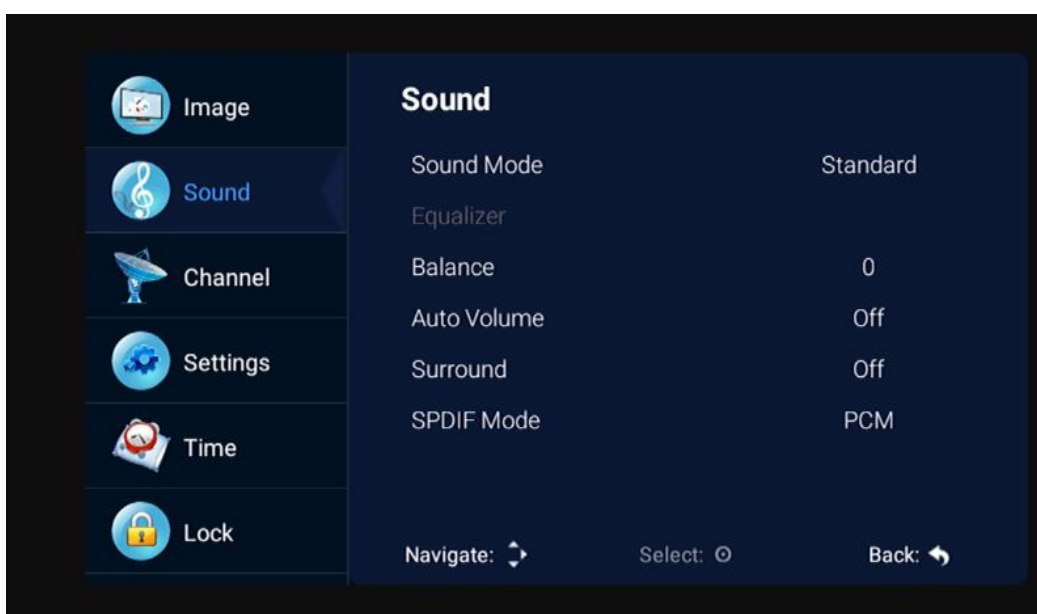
Image
Sound
Channel
Settings
Time
Lock

Sound

| | |
|---|---|
| Sound Mode | Standard |
| Equalizer | |
| Balance | 0 |
| Auto Volume | Off |
| Surround | Off |
| SPDIF Mode | PCM |

Navigate: Select: Back: